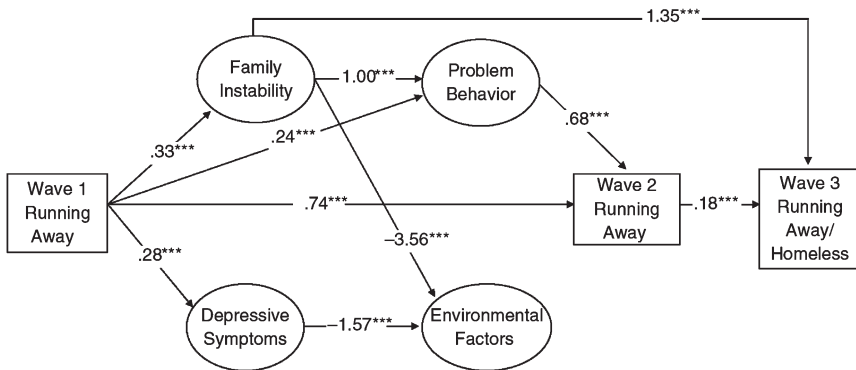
1.35***

Family Instability

1.00***

Problem Behavior

.33***

.24***

.68***

Wave 1 Running Away

.74***

Wave 2 Running Away

.18***

Wave 3 Running Away/ Homeless

.28***

−3.56***

Depressive Symptoms

−1.57***

Environmental Factors